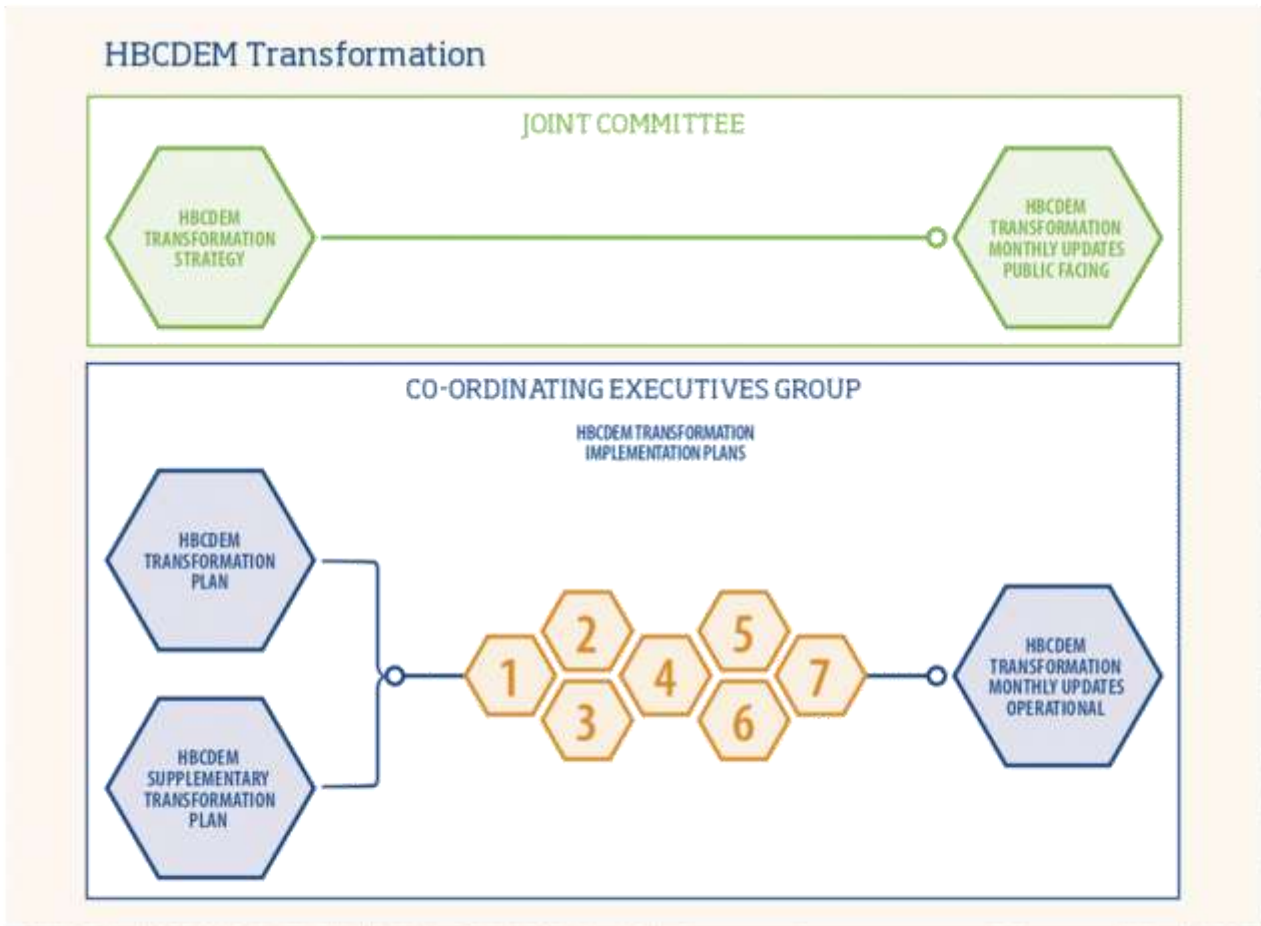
HBCDEM Transformation

JOINT COMMITTEE

HBCDEM TRANSFORMATION STRATEGY

HBCDEM TRANSFORMATION MONTHLY UPDATES PUBLIC FACING

CO-ORDINATING EXECUTIVES GROUP

HBCDEM TRANSFORMATION IMPLEMENTATION PLANS

HBCDEM TRANSFORMATION PLAN

HBCDEM SUPPLEMENTARY TRANSFORMATION PLAN

1
2
3
4
5
6
7

HBCDEM TRANSFORMATION MONTHLY UPDATES OPERATIONAL